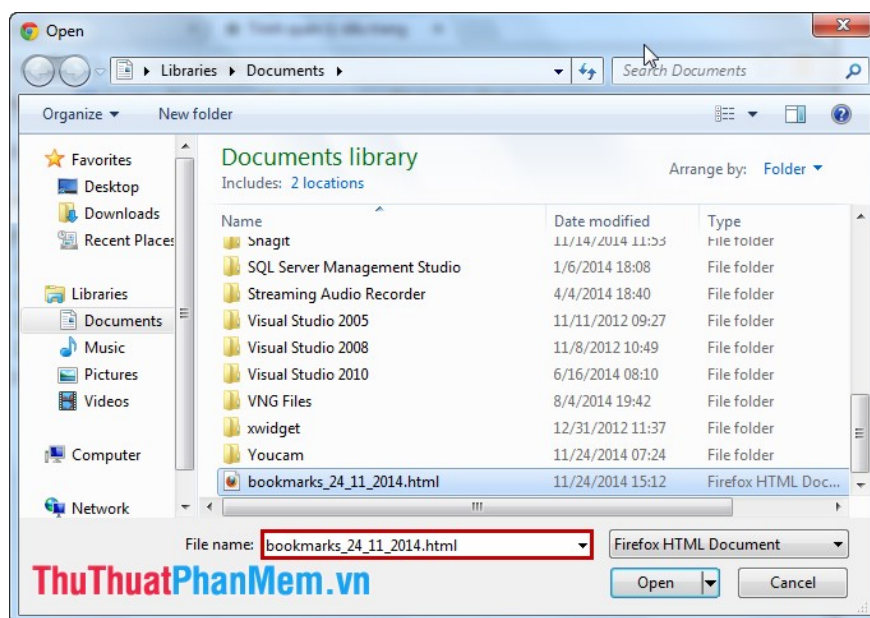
Open

Libraries ▸ Documents ▸

Search Documents

Organize ▾ New folder

Favorites
Desktop
Downloads
Recent Places

Libraries
Documents
Music
Pictures
Videos

Computer

Network

Documents library
Includes: 2 locations

Arrange by: Folder ▾

| Name | Date modified | Type |
|---|---|---|
| Snagit | 11/14/2014 11:53 | File folder |
| SQL Server Management Studio | 1/6/2014 18:08 | File folder |
| Streaming Audio Recorder | 4/4/2014 18:40 | File folder |
| Visual Studio 2005 | 11/11/2012 09:27 | File folder |
| Visual Studio 2008 | 11/8/2012 10:49 | File folder |
| Visual Studio 2010 | 6/16/2014 08:10 | File folder |
| VNG Files | 8/4/2014 19:42 | File folder |
| xwidget | 12/31/2012 11:37 | File folder |
| Youcam | 11/24/2014 07:24 | File folder |
| bookmarks_24_11_2014.html | 11/24/2014 15:12 | Firefox HTML Doc... |

File name: bookmarks_24_11_2014.html

Firefox HTML Document

Open

Cancel

ThuThuatPhanMem.vn